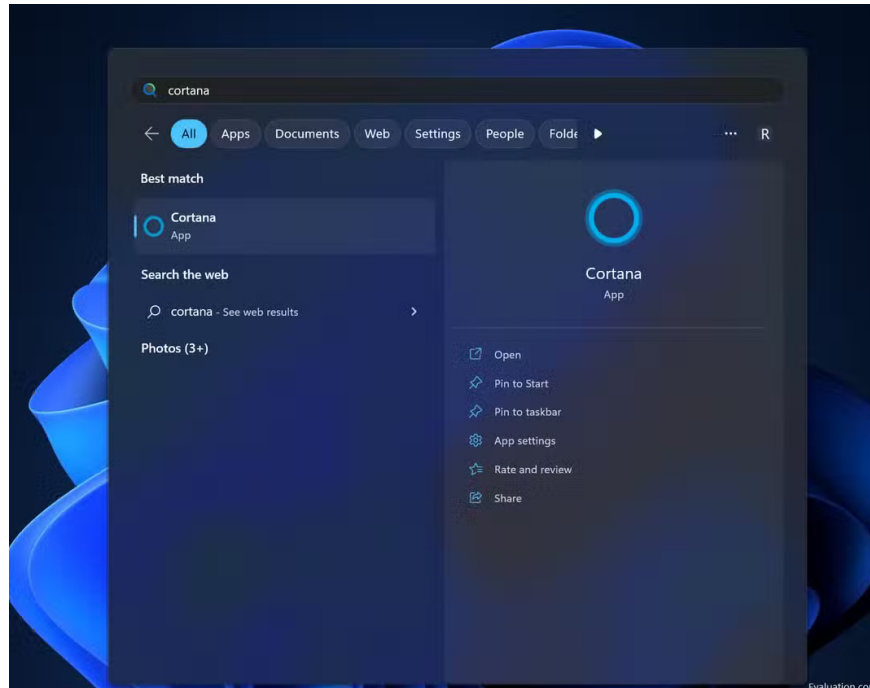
cortana

All Apps Documents Web Settings People Folde ··· R

Best match

Cortana
App

Search the web

cortana - See web results

Photos (3+)

Cortana
App

Open
Pin to Start
Pin to taskbar
App settings
Rate and review
Share

Evaluation co